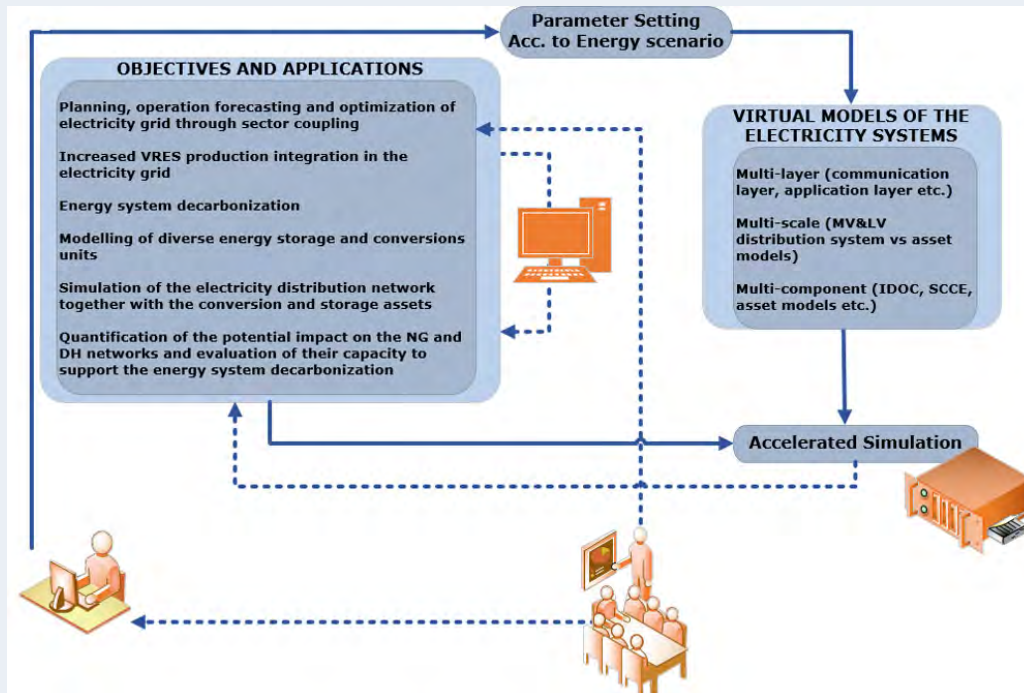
Parameter Setting
Acc. to Energy scenario

OBJECTIVES AND APPLICATIONS

Planning, operation forecasting and optimization of electricity grid through sector coupling

Increased VRES production integration in the electricity grid

Energy system decarbonization

Modelling of diverse energy storage and conversions units

Simulation of the electricity distribution network together with the conversion and storage assets

Quantification of the potential impact on the NG and DH networks and evaluation of their capacity to support the energy system decarbonization

VIRTUAL MODELS OF THE ELECTRICITY SYSTEMS

Multi-layer (communication layer, application layer etc.)

Multi-scale (MV&LV distribution system vs asset models)

Multi-component (IDOC, SCCE, asset models etc.)

Accelerated Simulation